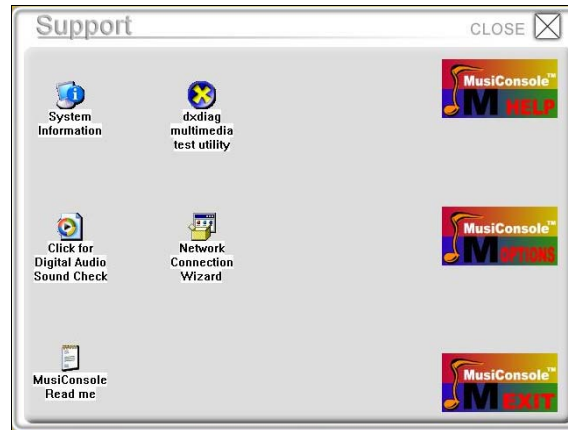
Support

CLOSE

System Information

dxdiag multimedia test utility

MusiConsole™ M HELP

Click for Digital Audio Sound Check

Network Connection Wizard

MusiConsole™ M OPTIONS

MusiConsole Read me

MusiConsole™ M EXIT